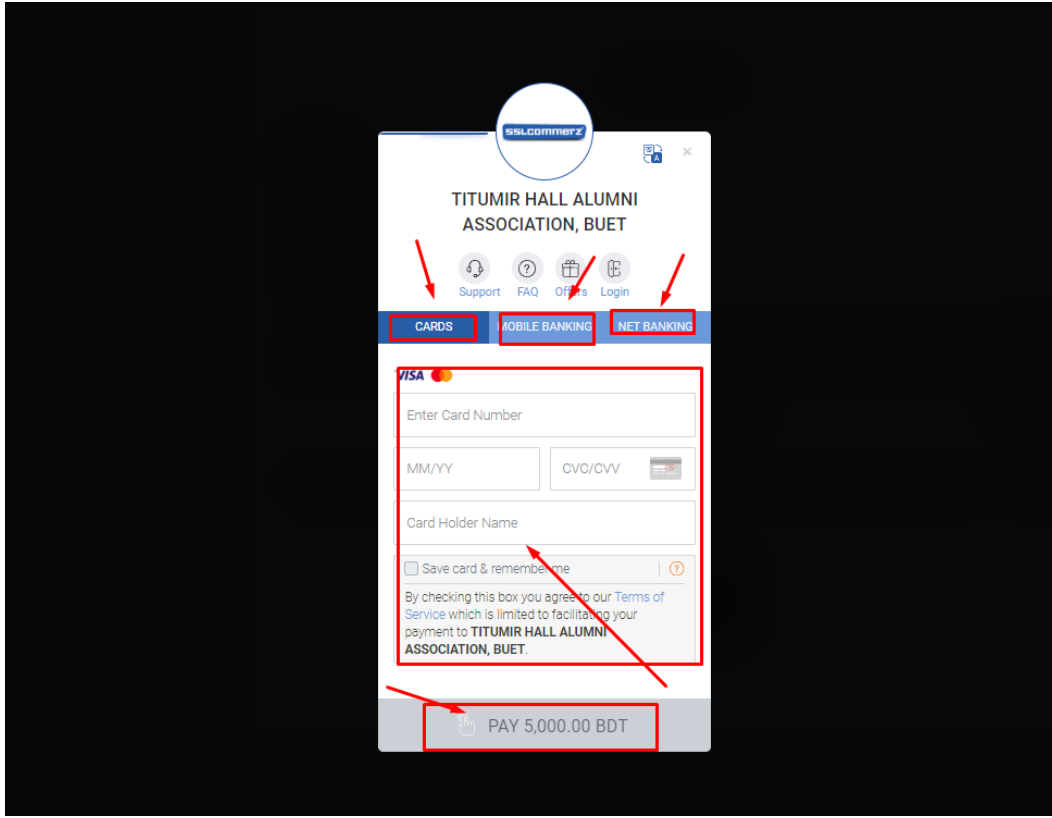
sslcommerz

TITUMIR HALL ALUMNI ASSOCIATION, BUET

Support FAQ Offers Login

CARDS MOBILE BANKING NET BANKING

VISA

Enter Card Number

MM/YY

CVC/CVV

Card Holder Name

Save card & remember me

By checking this box you agree to our Terms of Service which is limited to facilitating your payment to TITUMIR HALL ALUMNI ASSOCIATION, BUET.

PAY 5,000.00 BDT